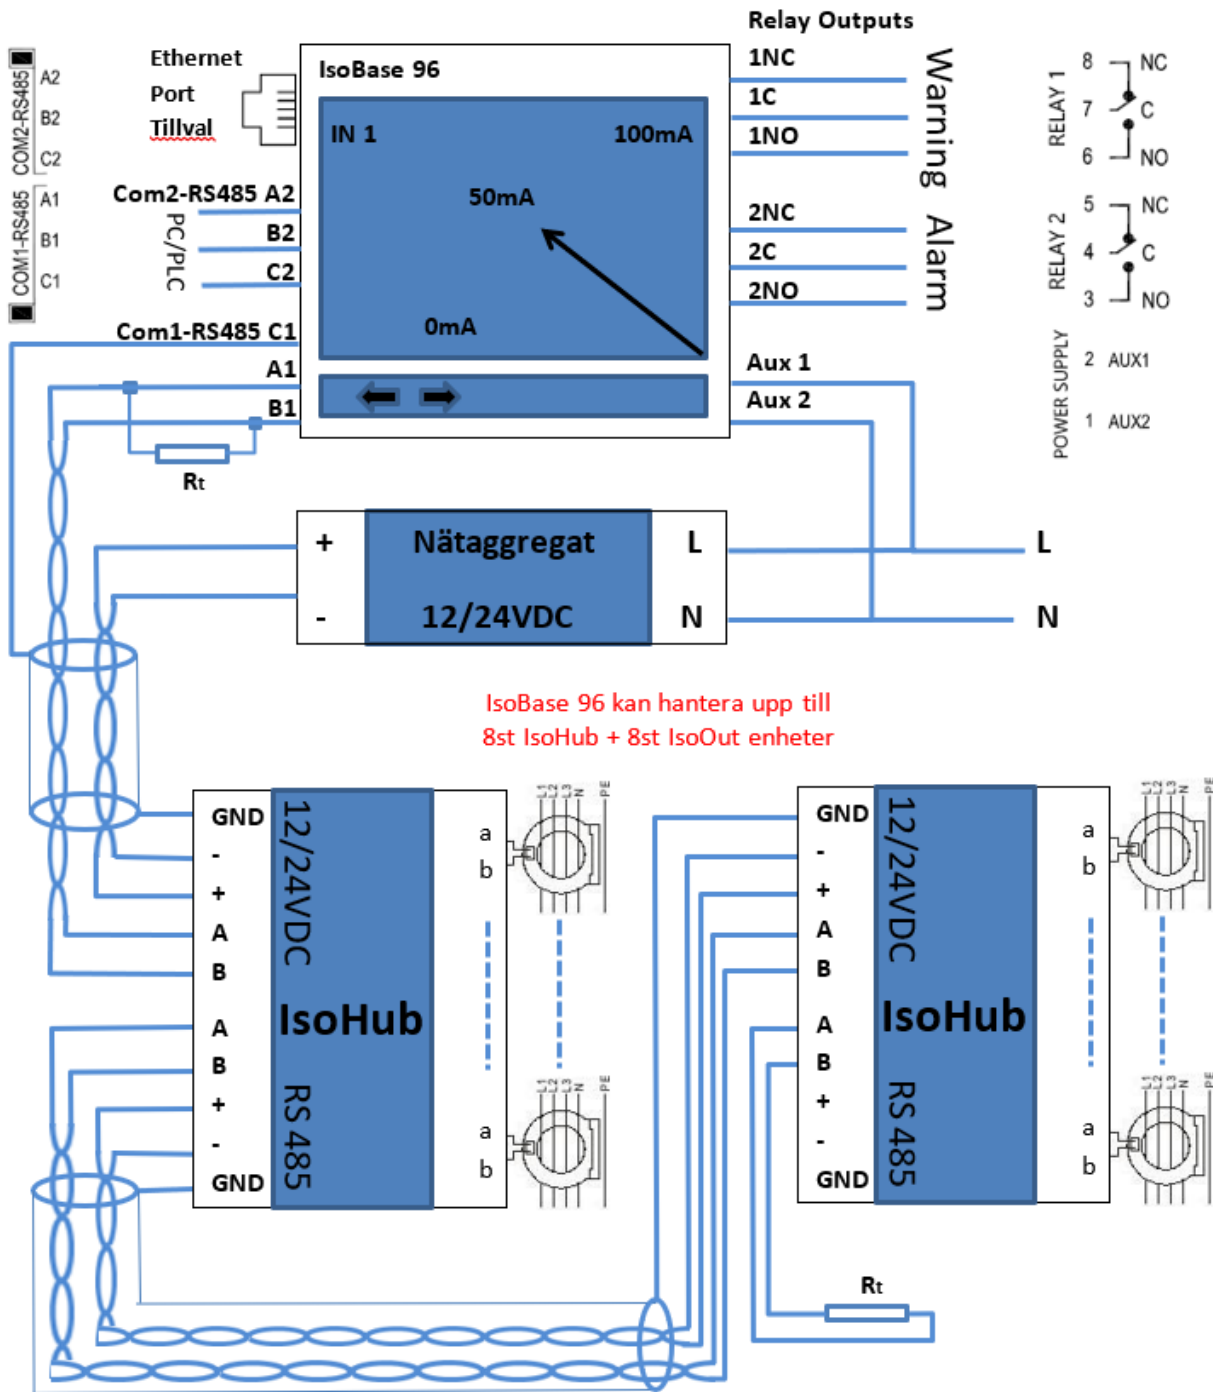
COM2-RS485
A2
B2
C2
COM1-RS485
A1
B1
C1

Ethernet
Port
Tillval

IsoBase 96
IN 1
100mA
50mA
0mA

Com2-RS485 A2
PC/PLC
B2
C2
Com1-RS485 C1
A1
B1
Rt

Relay Outputs
1NC
1C
1NO
Warning
2NC
2C
2NO
Alarm
Aux 1
Aux 2

RELAY 1
8 NC
7 C
6 NO
RELAY 2
5 NC
4 C
3 NO
POWER SUPPLY
2 AUX1
1 AUX2

+
-
Nätaggregat
12/24VDC
L
N
L
N

IsoBase 96 kan hantera upp till
8st IsoHub + 8st IsoOut enheter

GND
-
+
A
B
A
B
+
-
GND
12/24VDC
IsoHub
RS 485
a
b
a
b
L1 L2 L3 N PE
L1 L2 L3 N PE

GND
-
+
A
B
A
B
+
-
GND
12/24VDC
IsoHub
RS 485
a
b
a
b
L1 L2 L3 N PE
L1 L2 L3 N PE

Rt